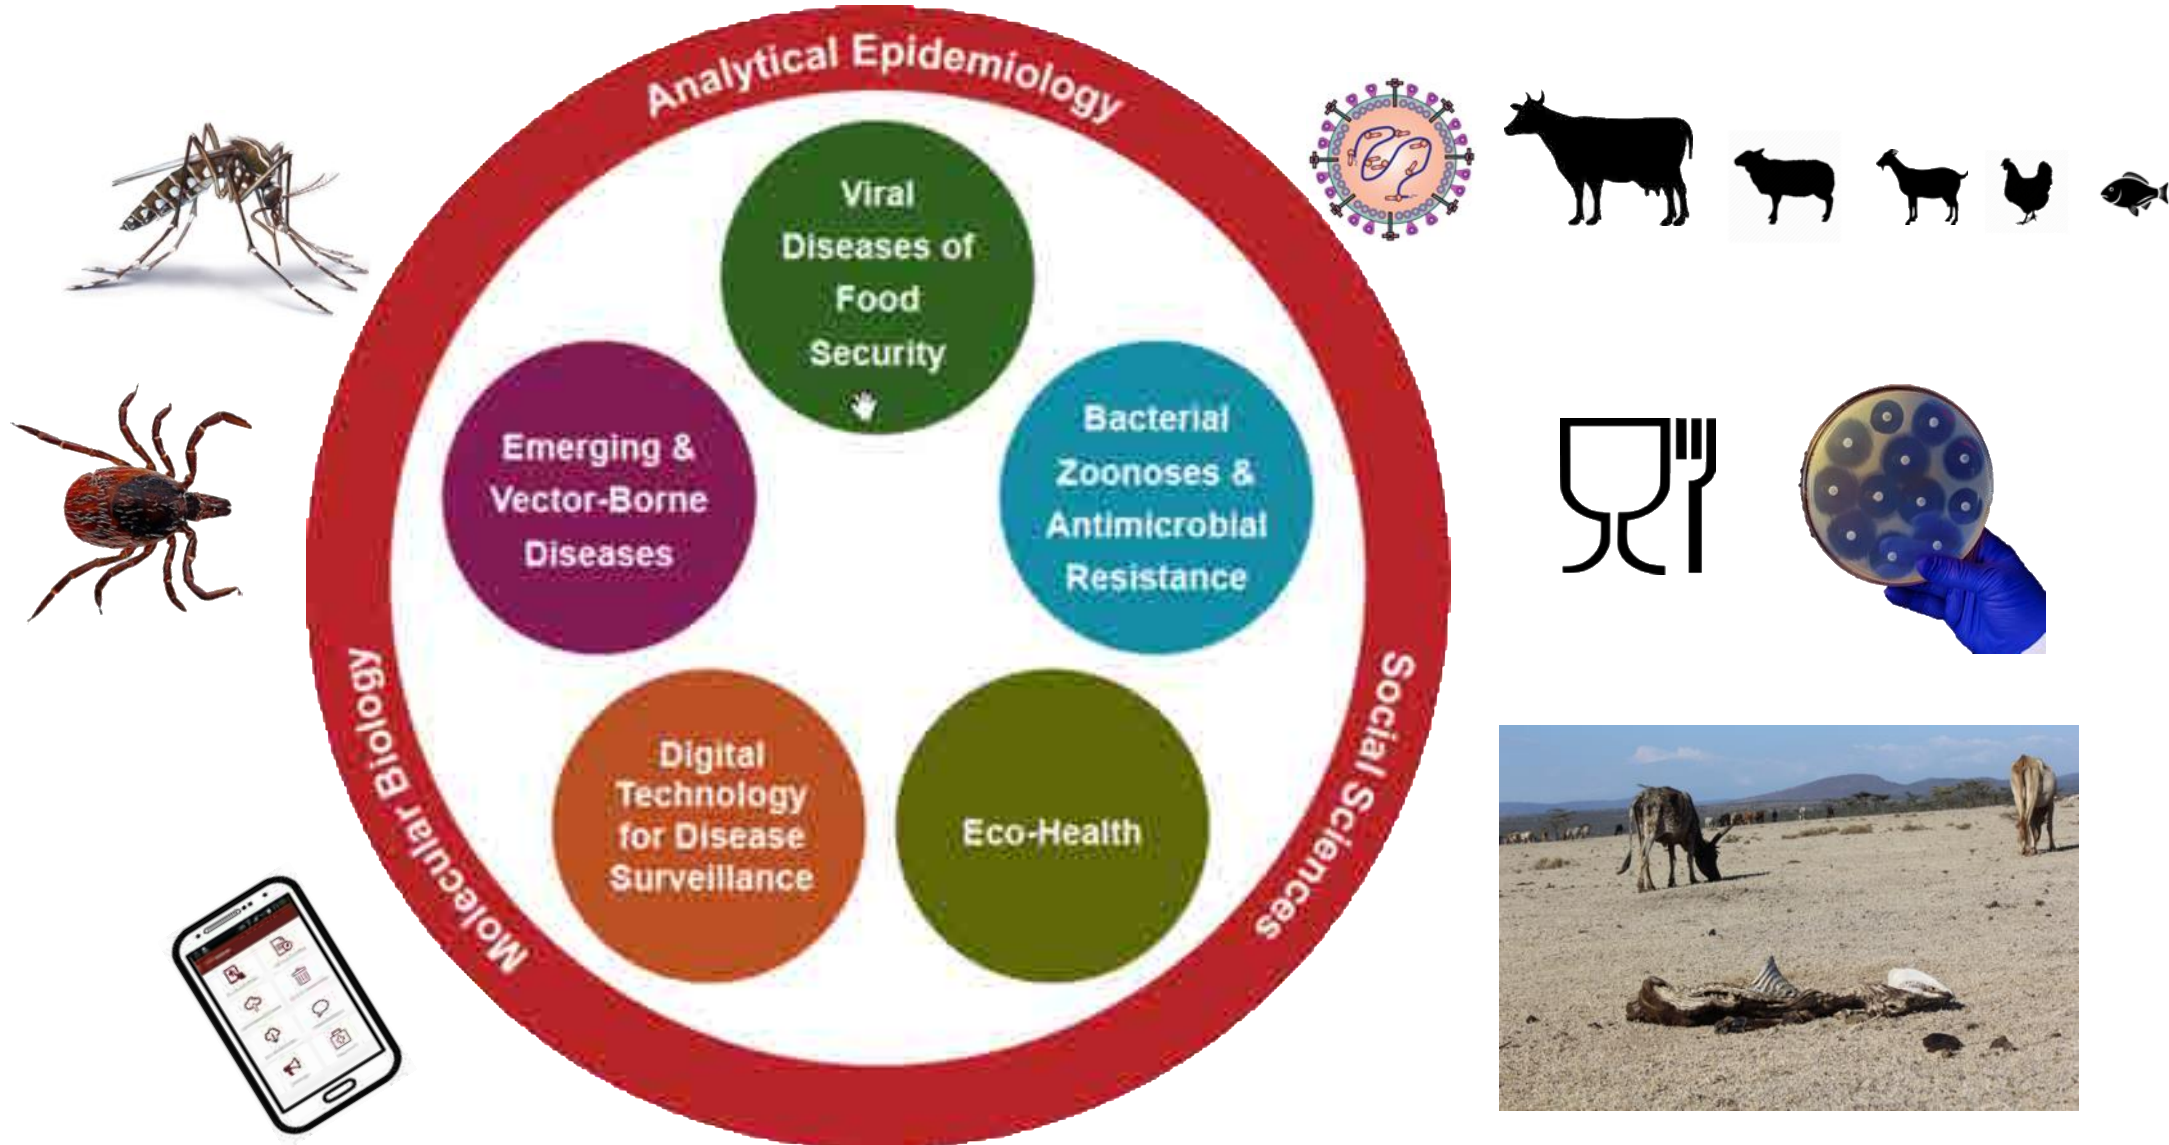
Analytical Epidemiology

Viral Diseases of Food Security

Emerging & Vector-Borne Diseases

Bacterial Zoonoses & Antimicrobial Resistance

Digital Technology for Disease Surveillance

Eco-Health

Molecular Biology

Social Sciences